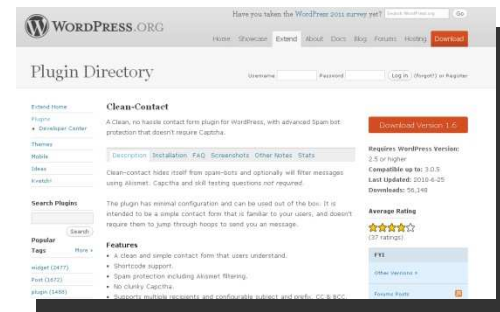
WordPress.org

Have you taken the WordPress 2011 survey yet? Search WordPress.org Go

Home Showcase Extend About Docs Blog Forums Hosting Download

Plugin Directory

Username Password Log in (forgot?) or Register

Extend Home
Plugins
» Developer Center
Themes
Mobile
Ideas
Kvetch!

Search Plugins

Search

Popular Tags More »

widget (2477)
Post (1672)
plugin (1486)

Clean-Contact

A Clean, no hassle contact form plugin for WordPress, with advanced Spam bot protection that doesn't require Captcha.

Description Installation FAQ Screenshots Other Notes Stats

Clean-contact hides itself from spam-bots and optionally will filter messages using Akismet. Capcthia and skill testing questions not required.

The plugin has minimal configuration and can be used out of the box. It is intended to be a simple contact form that is familiar to your users, and doesn't require them to jump through hoops to send you an message.

Features

• A clean and simple contact form that users understand.
• Shortcode support.
• Spam protection including akismet filtering.
• No clunky Captcha.
• Supports multiple recipients and configurable subject and prefix. CC & BCC

Download Version 1.6

Requires WordPress Version: 2.5 or higher
Compatible up to: 3.0.5
Last Updated: 2010-6-25
Downloads: 56,148

Average Rating

(37 ratings)

FYI

Other Versions »

Forums Posts